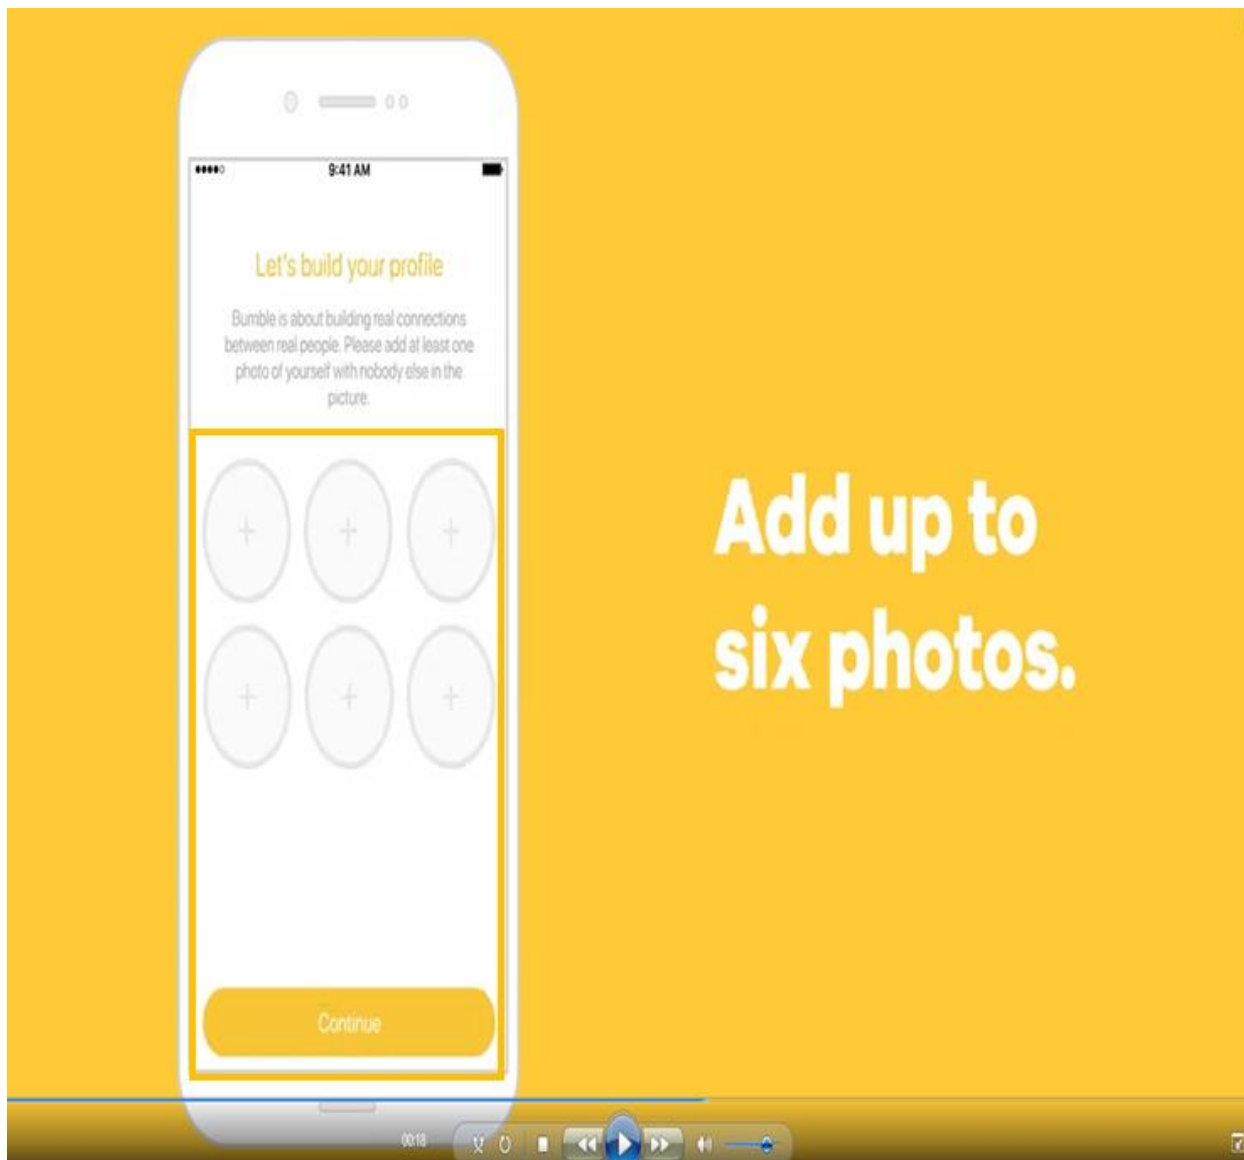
9:41 AM

Let's build your profile

Bumble is about building real connections between real people. Please add at least one photo of yourself with nobody else in the picture.

+ + +
+ + +

Continue

Add up to six photos.

00:18